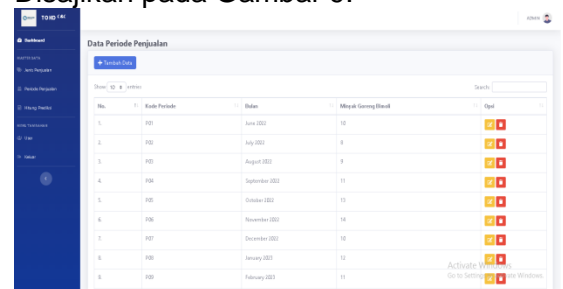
Disajikan pada Gambar 6.

TOKO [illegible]

ADMIN

Dashboard

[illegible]

Jenis Penjualan

Periode Penjualan

Hitung Prediksi

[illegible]

Hasil

Hasil

Data Periode Penjualan

+ Tambah Data

Show 10 entries

Search:

| No. | Kode Periode | Bulan | Minyak Goreng Dibeli | Opsi |
|---|---|---|---|---|
| 1. | P01 | June 2022 | 10 | |
| 2. | P02 | July 2022 | 9 | |
| 3. | P03 | August 2022 | 9 | |
| 4. | P04 | September 2022 | 11 | |
| 5. | P05 | October 2022 | 13 | |
| 6. | P06 | November 2022 | 14 | |
| 7. | P07 | December 2022 | 10 | |
| 8. | P08 | January 2023 | 12 | |
| 9. | P09 | February 2023 | 11 | |

Activate Windows
Go to Settings to activate Windows.